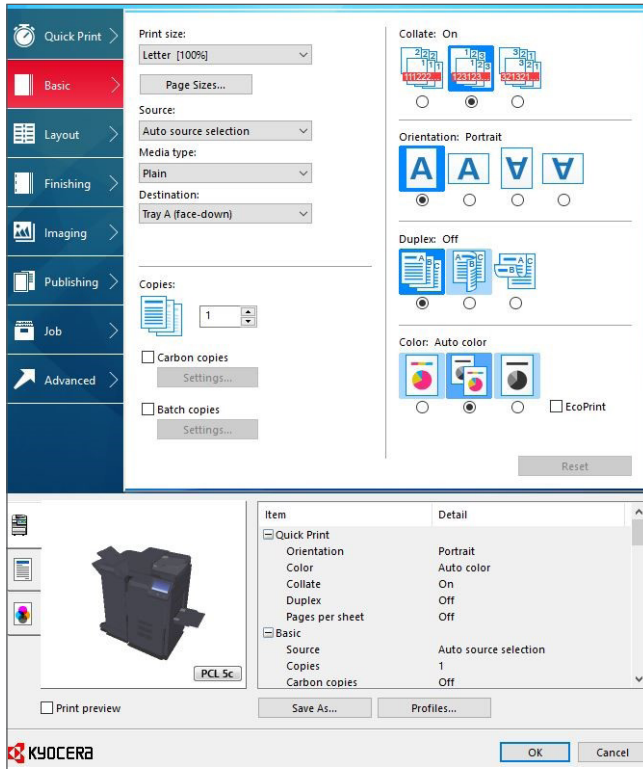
Quick Print
Basic
Layout
Finishing
Imaging
Publishing
Job
Advanced

Print size:
Letter [100%]
Page Sizes...
Source:
Auto source selection
Media type:
Plain
Destination:
Tray A (face-down)

Copies:
1
Carbon copies
Settings...
Batch copies
Settings...

Collate: On
Orientation: Portrait
A A A A
Duplex: Off
Color: Auto color
EcoPrint
Reset

| Item | Detail |
|---|---|
| Quick Print | |
| Orientation | Portrait |
| Color | Auto color |
| Collate | On |
| Duplex | Off |
| Pages per sheet | Off |
| Basic | |
| Source | Auto source selection |
| Copies | 1 |
| Carbon copies | Off |

PCL 5c
Print preview
Save As...
Profiles...
KYOCERA
OK
Cancel